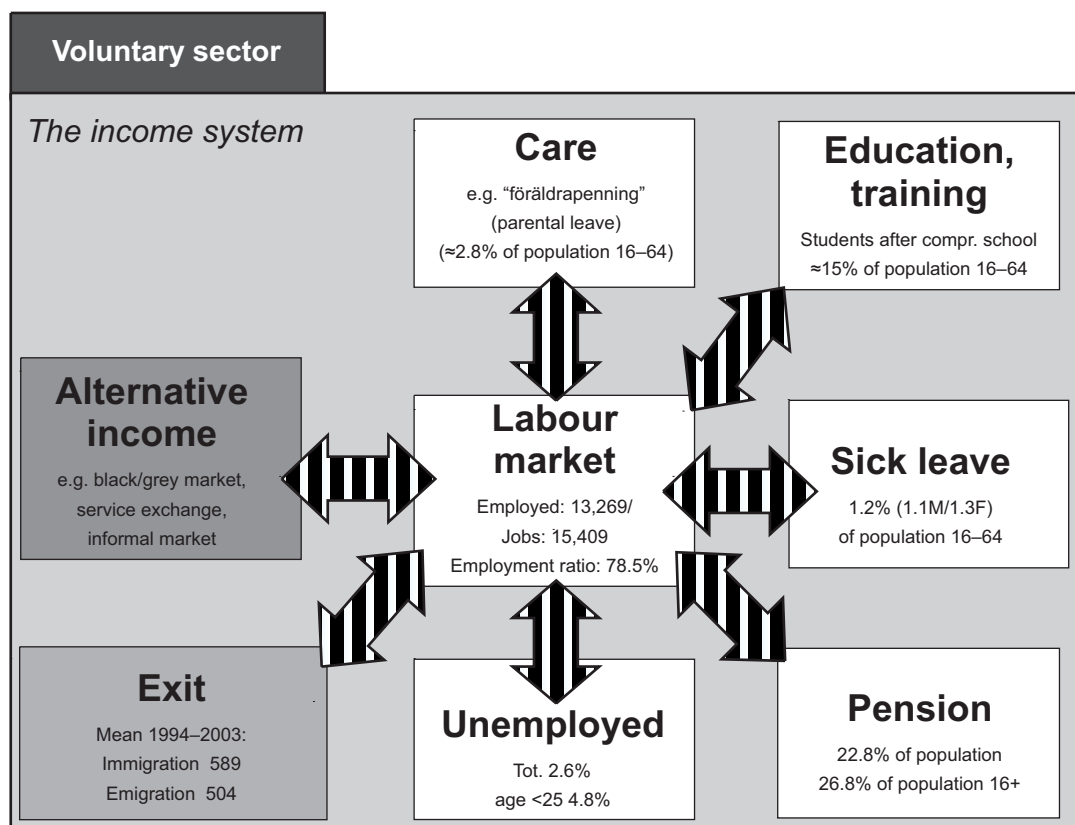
Voluntary sector

The income system

Care
e.g. “föräldrapenning” (parental leave) (≈2.8% of population 16–64)

Education, training
Students after compr. school ≈15% of population 16–64

Alternative income
e.g. black/grey market, service exchange, informal market

Labour market
Employed: 13,269/ Jobs: 15,409 Employment ratio: 78.5%

Sick leave
1.2% (1.1M/1.3F) of population 16–64

Exit
Mean 1994–2003: Immigration 589 Emigration 504

Unemployed
Tot. 2.6% age <25 4.8%

Pension
22.8% of population 26.8% of population 16+